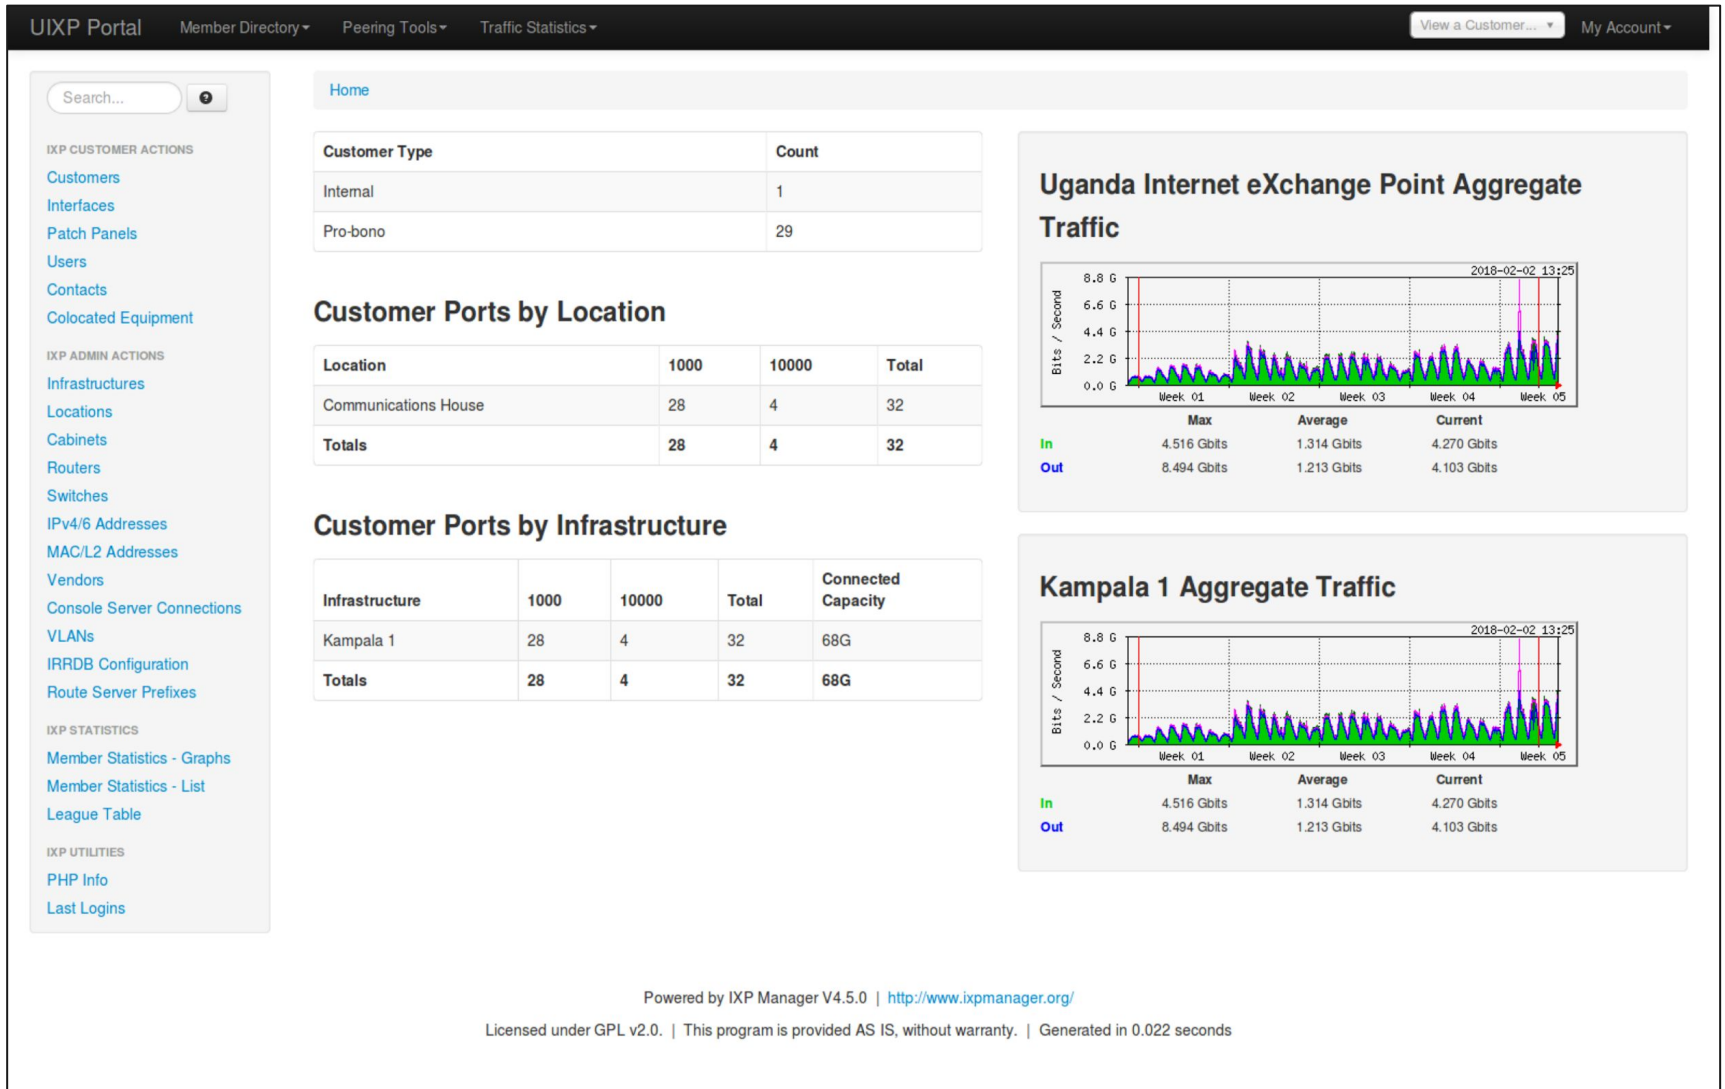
UIXP Portal Member Directory ▾ Peering Tools ▾ Traffic Statistics ▾ View a Customer... ▾ My Account ▾

Search... ?

IXP CUSTOMER ACTIONS
Customers
Interfaces
Patch Panels
Users
Contacts
Colocated Equipment

IXP ADMIN ACTIONS
Infrastructures
Locations
Cabinets
Routers
Switches
IPv4/6 Addresses
MAC/L2 Addresses
Vendors
Console Server Connections
VLANs
IRRDB Configuration
Route Server Prefixes

IXP STATISTICS
Member Statistics - Graphs
Member Statistics - List
League Table

IXP UTILITIES
PHP Info
Last Logins

Home

| Customer Type | Count |
|---|---|
| Internal | 1 |
| Pro-bono | 29 |

Customer Ports by Location

| Location | 1000 | 10000 | Total |
|---|---|---|---|
| Communications House | 28 | 4 | 32 |
| Totals | 28 | 4 | 32 |

Customer Ports by Infrastructure

| Infrastructure | 1000 | 10000 | Total | Connected Capacity |
|---|---|---|---|---|
| Kampala 1 | 28 | 4 | 32 | 68G |
| Totals | 28 | 4 | 32 | 68G |

Uganda Internet eXchange Point Aggregate Traffic

2018-02-02 13:25
8.8 G
6.6 G
4.4 G
2.2 G
0.0 G
Bits / Second
Week 01 Week 02 Week 03 Week 04 Week 05

| | Max | Average | Current |
|---|---|---|---|
| In | 4.516 Gbits | 1.314 Gbits | 4.270 Gbits |
| Out | 8.494 Gbits | 1.213 Gbits | 4.103 Gbits |

Kampala 1 Aggregate Traffic

2018-02-02 13:25
8.8 G
6.6 G
4.4 G
2.2 G
0.0 G
Bits / Second
Week 01 Week 02 Week 03 Week 04 Week 05

| | Max | Average | Current |
|---|---|---|---|
| In | 4.516 Gbits | 1.314 Gbits | 4.270 Gbits |
| Out | 8.494 Gbits | 1.213 Gbits | 4.103 Gbits |

Powered by IXP Manager V4.5.0 | http://www.ixpmanager.org/

Licensed under GPL v2.0. | This program is provided AS IS, without warranty. | Generated in 0.022 seconds